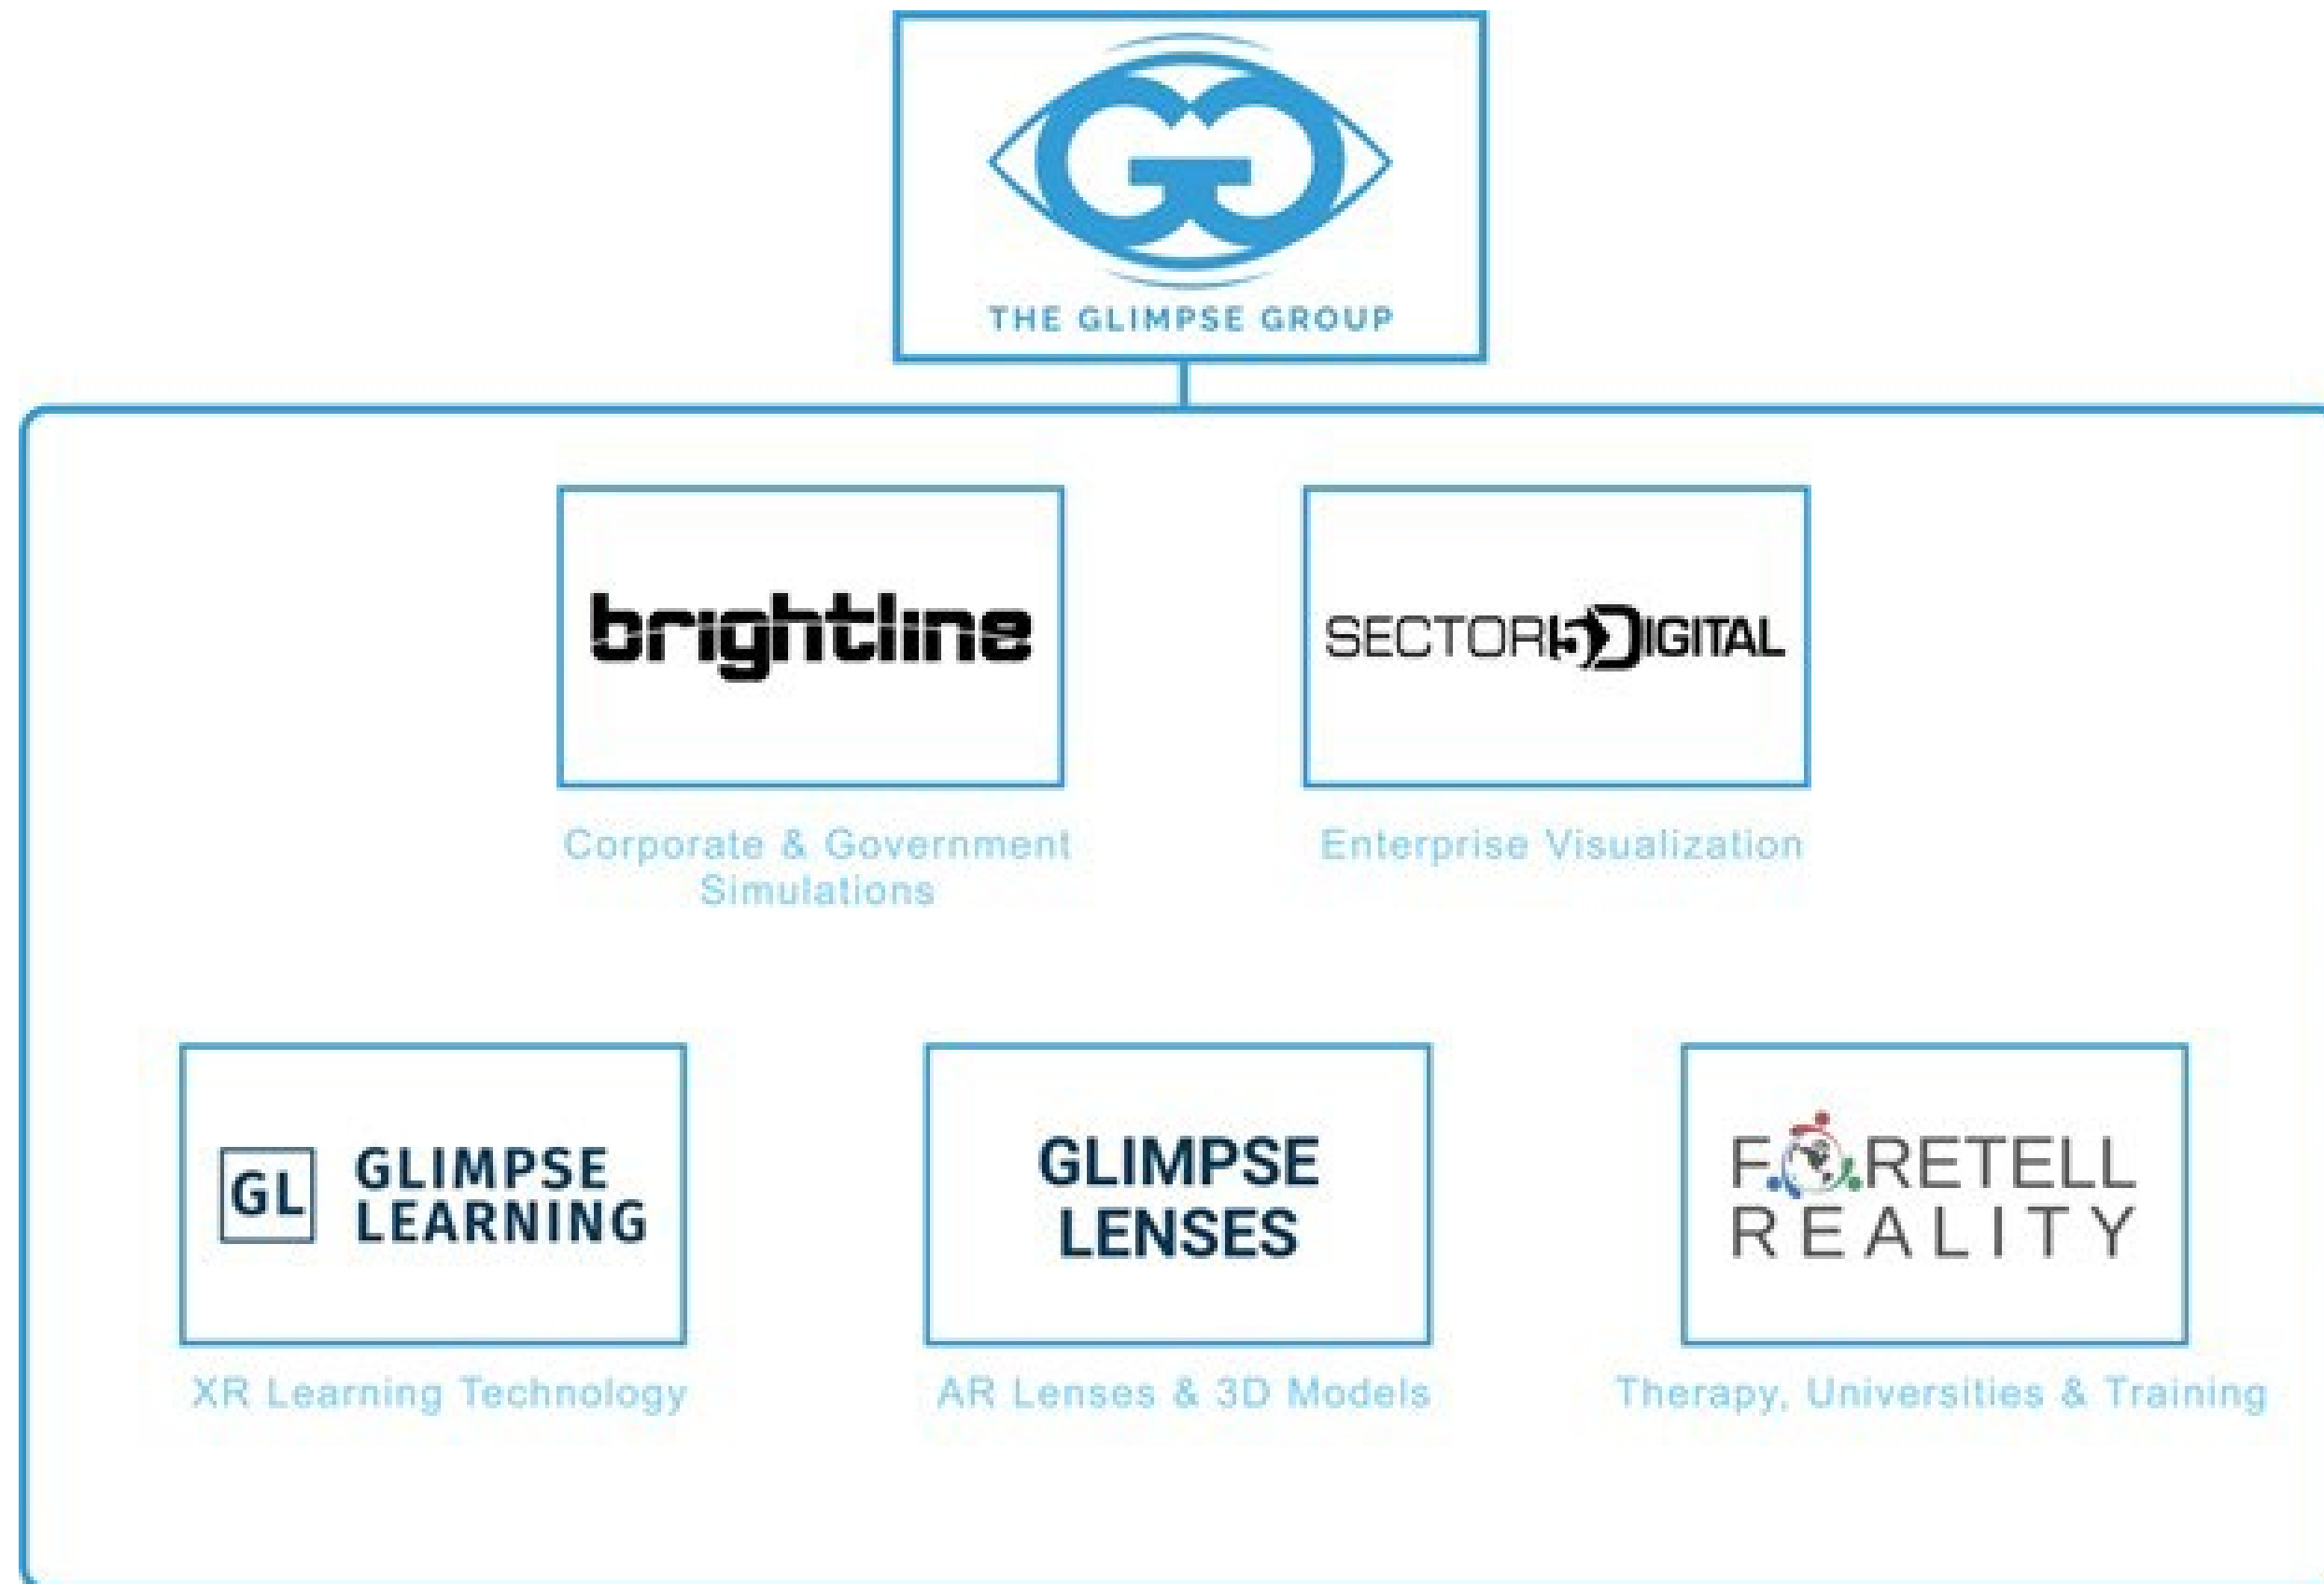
GG
THE GLIMPSE GROUP

brightline
Corporate & Government Simulations

SECTOR 5 DIGITAL
Enterprise Visualization

GL GLIMPSE LEARNING
XR Learning Technology

GLIMPSE LENSES
AR Lenses & 3D Models

FORETELL REALITY
Therapy, Universities & Training